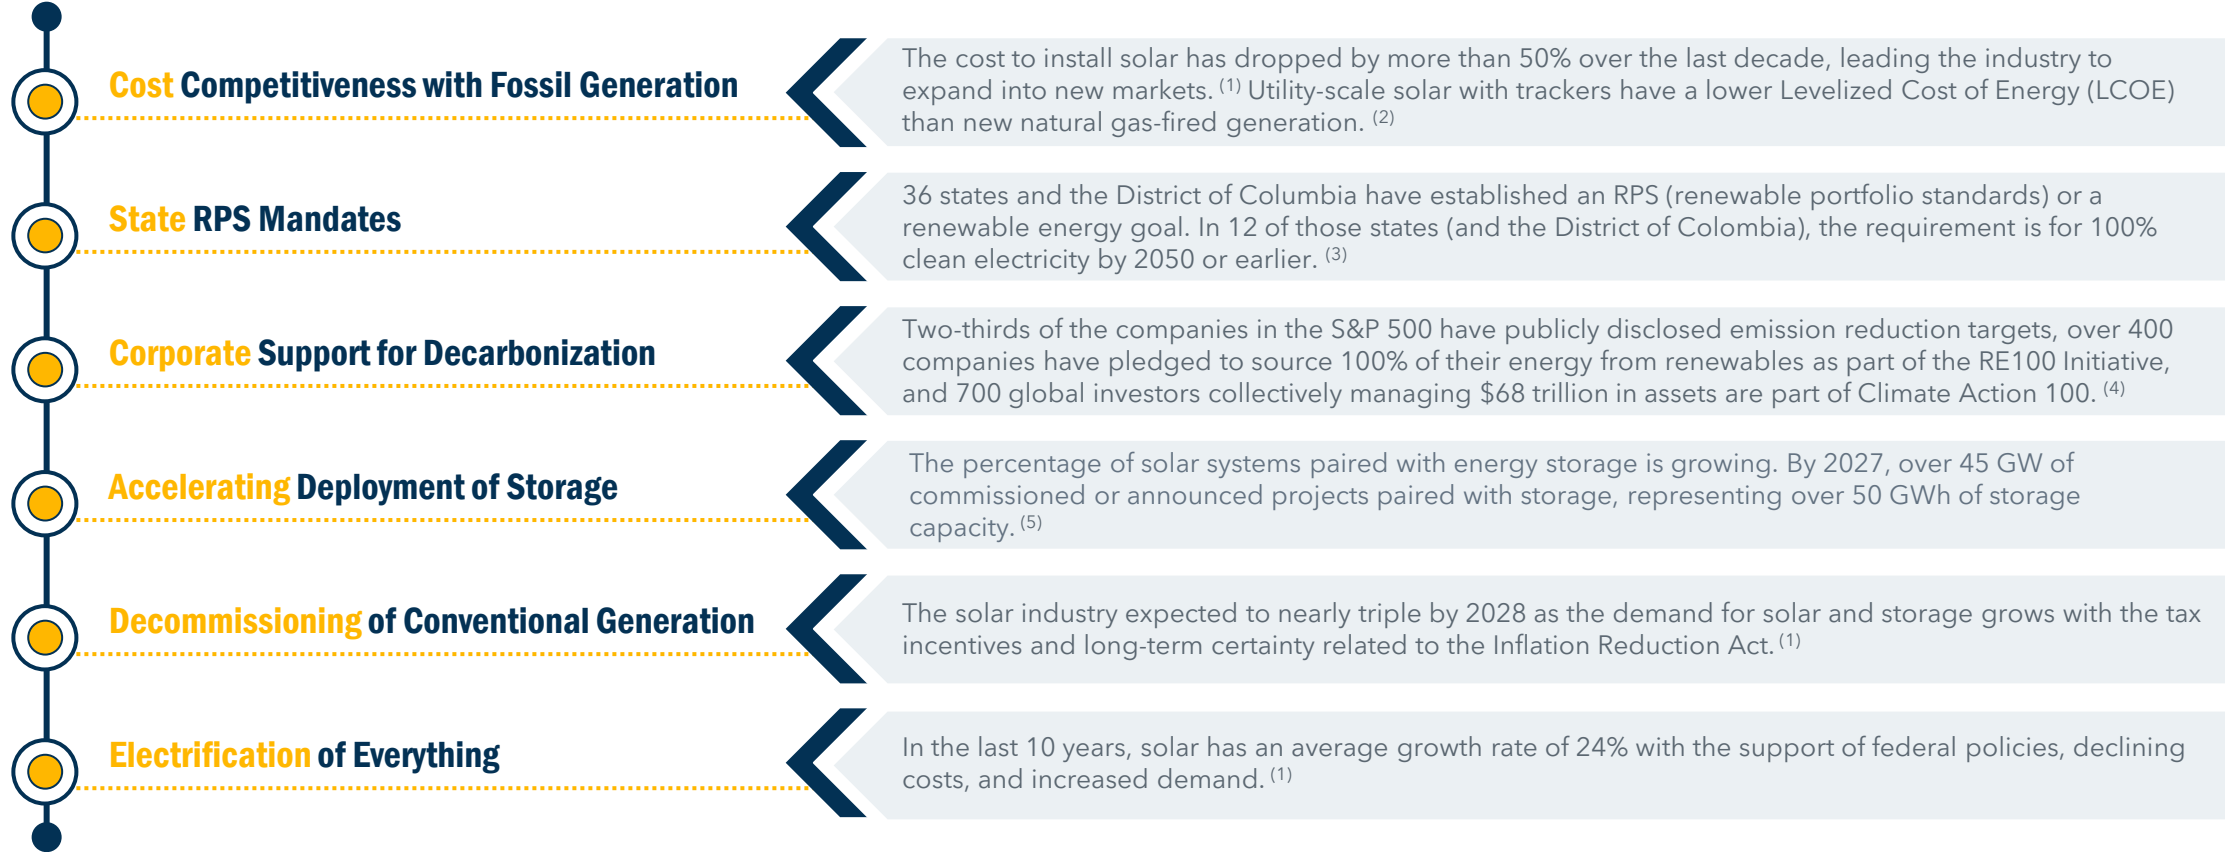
Cost Competitiveness with Fossil Generation

The cost to install solar has dropped by more than 50% over the last decade, leading the industry to expand into new markets. $^{(1)}$ Utility-scale solar with trackers have a lower Levelized Cost of Energy (LCOE) than new natural gas-fired generation. $^{(2)}$

State RPS Mandates

36 states and the District of Columbia have established an RPS (renewable portfolio standards) or a renewable energy goal. In 12 of those states (and the District of Colombia), the requirement is for 100% clean electricity by 2050 or earlier. $^{(3)}$

Corporate Support for Decarbonization

Two-thirds of the companies in the S&P 500 have publicly disclosed emission reduction targets, over 400 companies have pledged to source 100% of their energy from renewables as part of the RE100 Initiative, and 700 global investors collectively managing \$68 trillion in assets are part of Climate Action 100. $^{(4)}$

Accelerating Deployment of Storage

The percentage of solar systems paired with energy storage is growing. By 2027, over 45 GW of commissioned or announced projects paired with storage, representing over 50 GWh of storage capacity. $^{(5)}$

Decommissioning of Conventional Generation

The solar industry expected to nearly triple by 2028 as the demand for solar and storage grows with the tax incentives and long-term certainty related to the Inflation Reduction Act. $^{(1)}$

Electrification of Everything

In the last 10 years, solar has an average growth rate of 24% with the support of federal policies, declining costs, and increased demand. $^{(1)}$